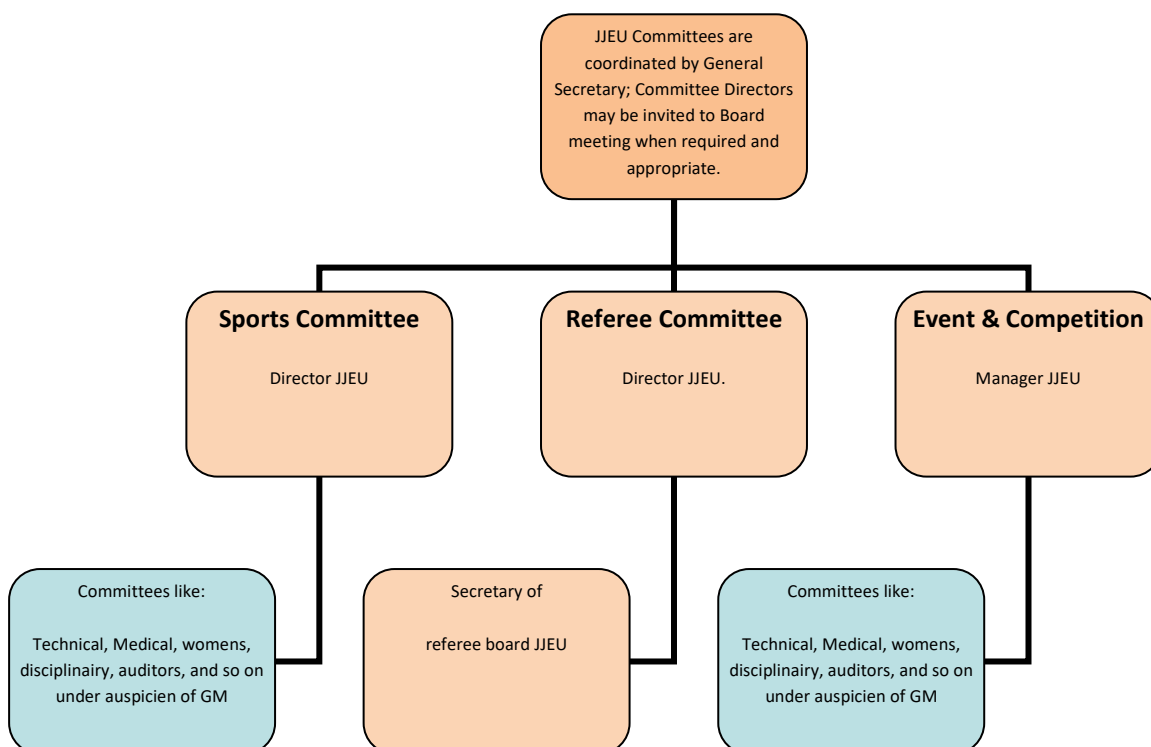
JJEU Committees are coordinated by General Secretary; Committee Directors may be invited to Board meeting when required and appropriate.

**Sports Committee**

Director JJEU

**Referee Committee**

Director JJEU.

**Event & Competition**

Manager JJEU

Committees like:

Technical, Medical, womens, disciplinairy, auditors, and so on under auspicien of GM

Secretary of

referee board JJEU

Committees like:

Technical, Medical, womens, disciplinairy, auditors, and so on under auspicien of GM